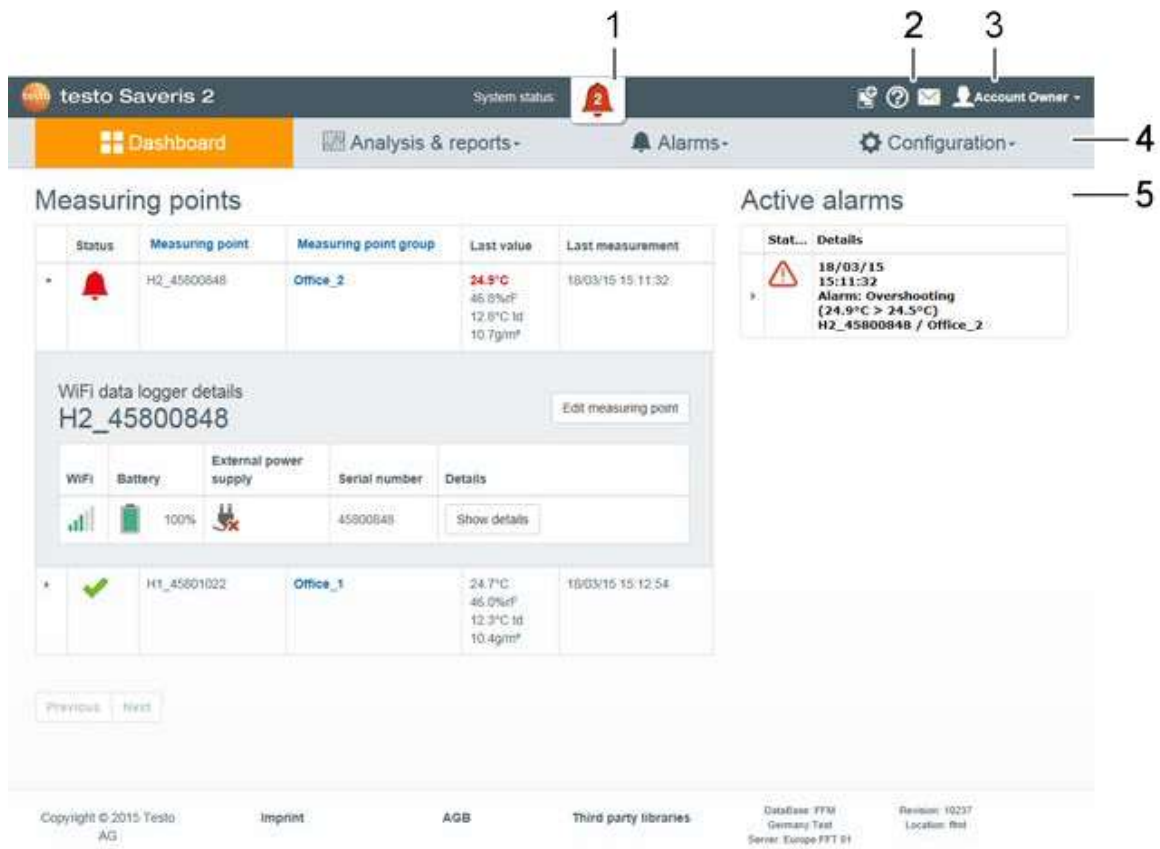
1 2 3

testo Saveris 2 System status 2 Account Owner

Dashboard Analysis & reports Alarms Configuration

4

5

Measuring points

| | Status | Measuring point | Measuring point group | Last value | Last measurement |
|---|---|---|---|---|---|
| | | H2_45800848 | Office_2 | 24.9°C 46.8%rF 12.8°C td 10.7g/m³ | 18/03/15 15:11:32 |

WiFi data logger details
H2_45800848

Edit measuring point

| WiFi | Battery | External power supply | Serial number | Details |
|---|---|---|---|---|
| | 100% | | 45800848 | Show details |

| | Status | Measuring point | Measuring point group | Last value | Last measurement |
|---|---|---|---|---|---|
| | | H1_45801022 | Office_1 | 24.7°C 46.0%rF 12.3°C td 10.4g/m³ | 18/03/15 15:12:54 |

Previous Next

Active alarms

| Stat... | Details |
|---|---|
| | 18/03/15 15:11:32 Alarm: Overshooting (24.9°C > 24.5°C) H2_45800848 / Office_2 |

Copyright © 2015 Testo AG Imprint AGB Third party libraries DataBase: FFM Germany Test Server: Europe FFT 01 Revision: 10237 Location: ffm